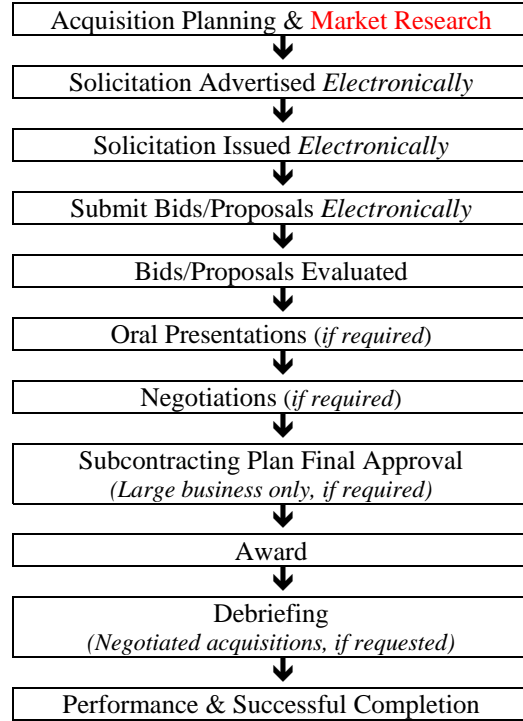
Acquisition Planning & Market Research

Solicitation Advertised *Electronically*

Solicitation Issued *Electronically*

Submit Bids/Proposals *Electronically*

Bids/Proposals Evaluated

Oral Presentations (*if required*)

Negotiations (*if required*)

Subcontracting Plan Final Approval
*(Large business only, if required)*

Award

Debriefing
*(Negotiated acquisitions, if requested)*

Performance & Successful Completion